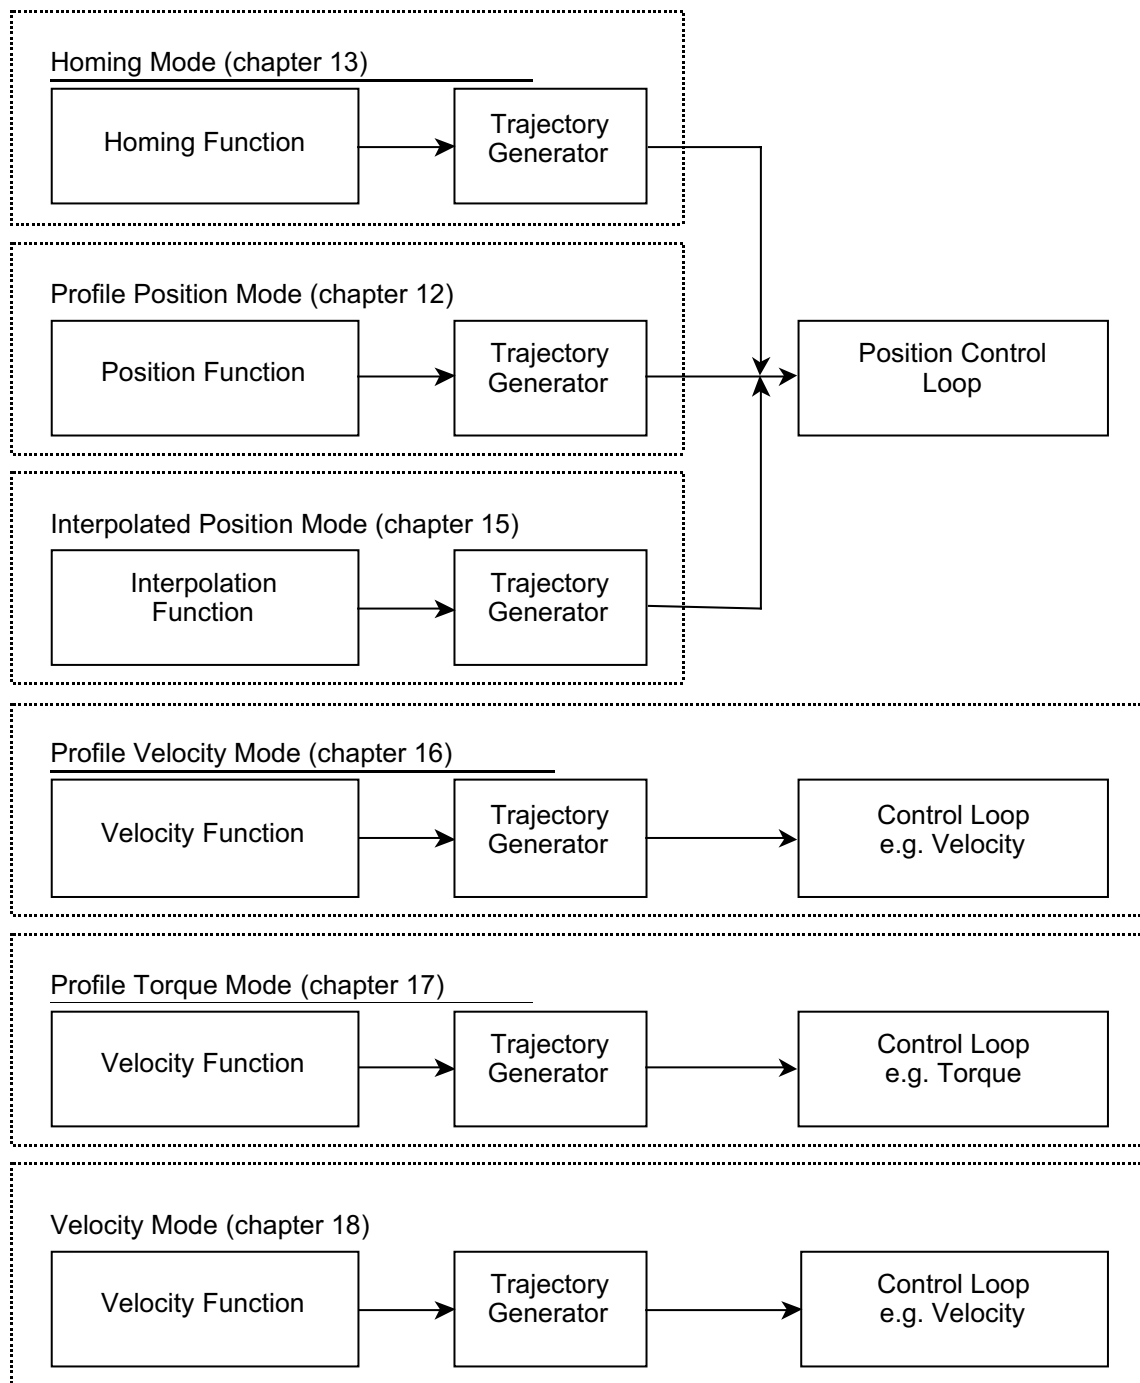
Homing Mode (chapter 13)

Homing Function

Trajectory Generator

Profile Position Mode (chapter 12)

Position Function

Trajectory Generator

Position Control Loop

Interpolated Position Mode (chapter 15)

Interpolation Function

Trajectory Generator

Profile Velocity Mode (chapter 16)

Velocity Function

Trajectory Generator

Control Loop e.g. Velocity

Profile Torque Mode (chapter 17)

Velocity Function

Trajectory Generator

Control Loop e.g. Torque

Velocity Mode (chapter 18)

Velocity Function

Trajectory Generator

Control Loop e.g. Velocity